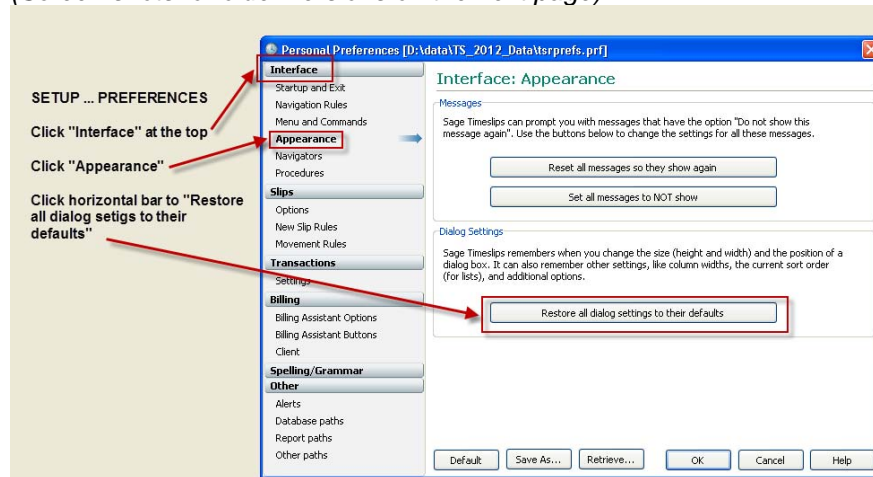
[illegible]

SETUP ... PREFERENCES

Click "Interface" at the top

Click "Appearance"

Click horizontal bar to "Restore all dialog setigs to their defaults"

Personal Preferences [D:\data\TS_2012_Data\tsrprefs.prf]

Interface
Startup and Exit
Navigation Rules
Menu and Commands
Appearance
Navigators
Procedures
Slips
Options
New Slip Rules
Movement Rules
Transactions
Settings
Billing
Billing Assistant Options
Billing Assistant Buttons
Client
Spelling/Grammar
Other
Alerts
Database paths
Report paths
Other paths

Interface: Appearance

Messages

Sage Timeslips can prompt you with messages that have the option "Do not show this message again". Use the buttons below to change the settings for all these messages.

Reset all messages so they show again

Set all messages to NOT show

Dialog Settings

Sage Timeslips remembers when you change the size (height and width) and the position of a dialog box. It can also remember other settings, like column widths, the current sort order (for lists), and additional options.

Restore all dialog settings to their defaults

Default
Save As...
Retrieve...
OK
Cancel
Help